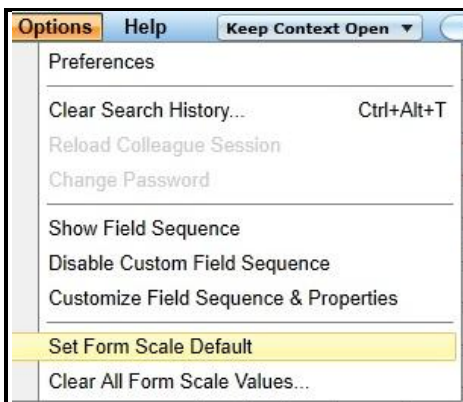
Options Help Keep Context Open ▼

Preferences

Clear Search History... Ctrl+Alt+T

Reload Colleague Session

Change Password

Show Field Sequence

Disable Custom Field Sequence

Customize Field Sequence & Properties

Set Form Scale Default

Clear All Form Scale Values...